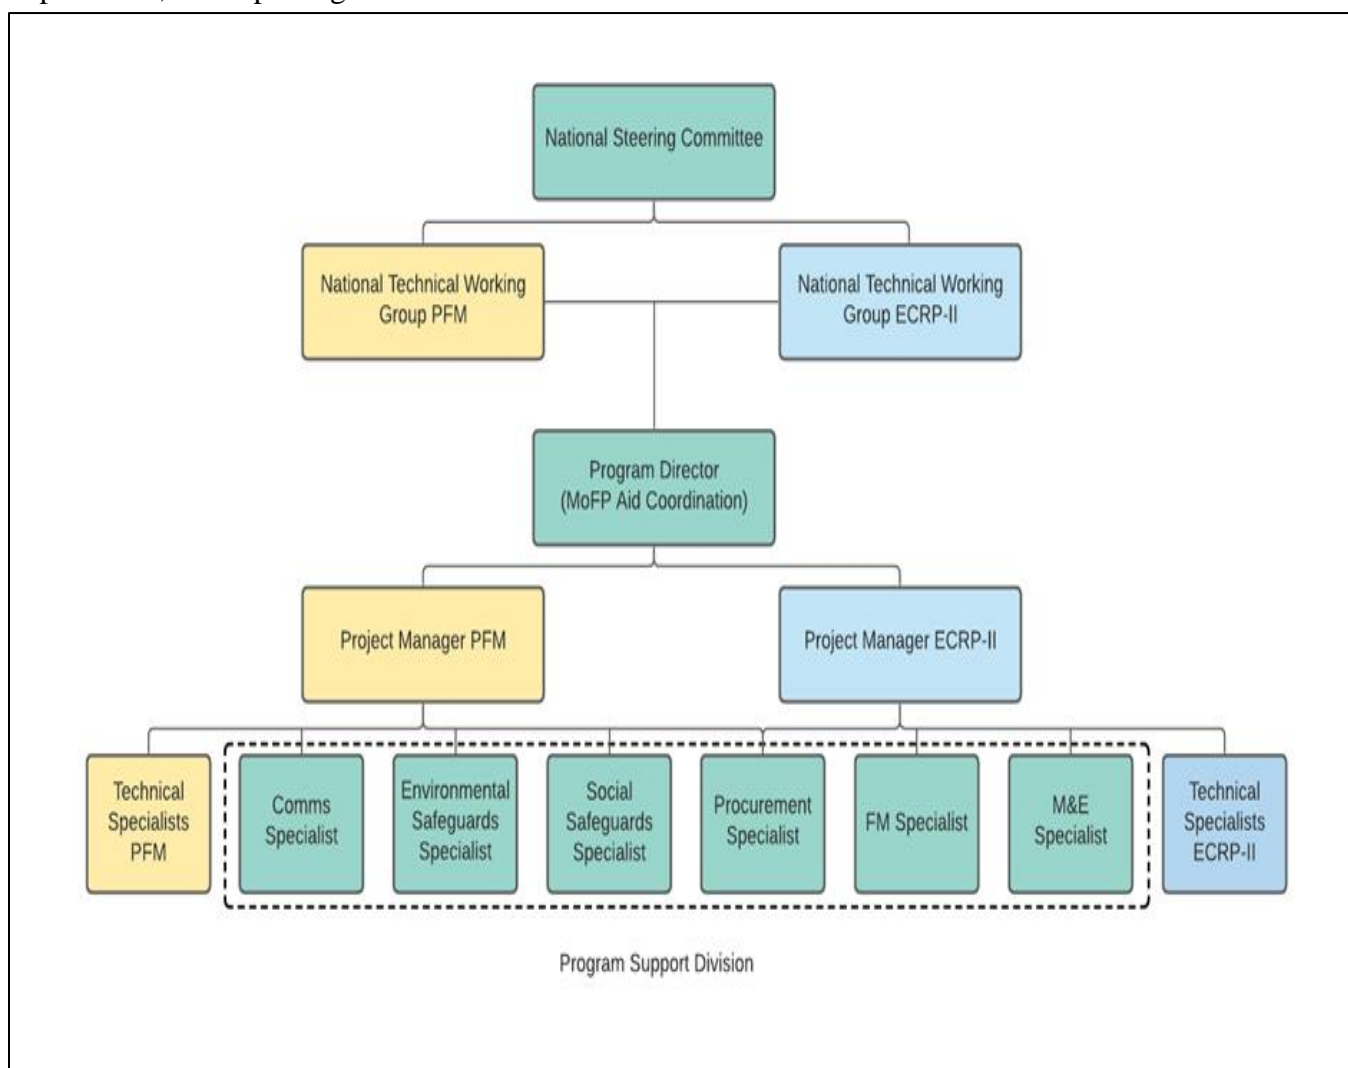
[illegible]

National Steering Committee

National Technical Working Group PFM

National Technical Working Group ECRP-II

Program Director (MoFP Aid Coordination)

Project Manager PFM

Project Manager ECRP-II

Technical Specialists PFM

Comms Specialist

Environmental Safeguards Specialist

Social Safeguards Specialist

Procurement Specialist

FM Specialist

M&E Specialist

Technical Specialists ECRP-II

Program Support Division